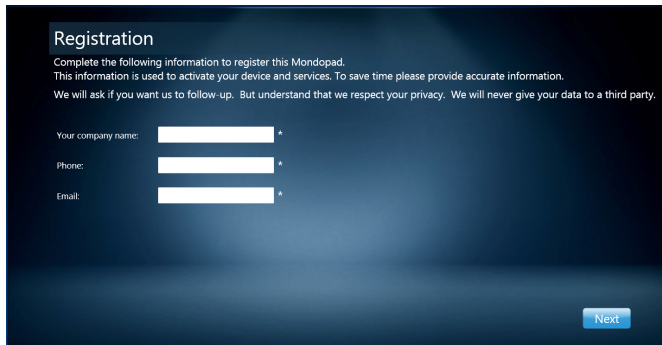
Registration

Complete the following information to register this Mondopad.
This information is used to activate your device and services. To save time please provide accurate information.

We will ask if you want us to follow-up. But understand that we respect your privacy. We will never give your data to a third party.

Your company name: *

Phone: *

Email: *

Next